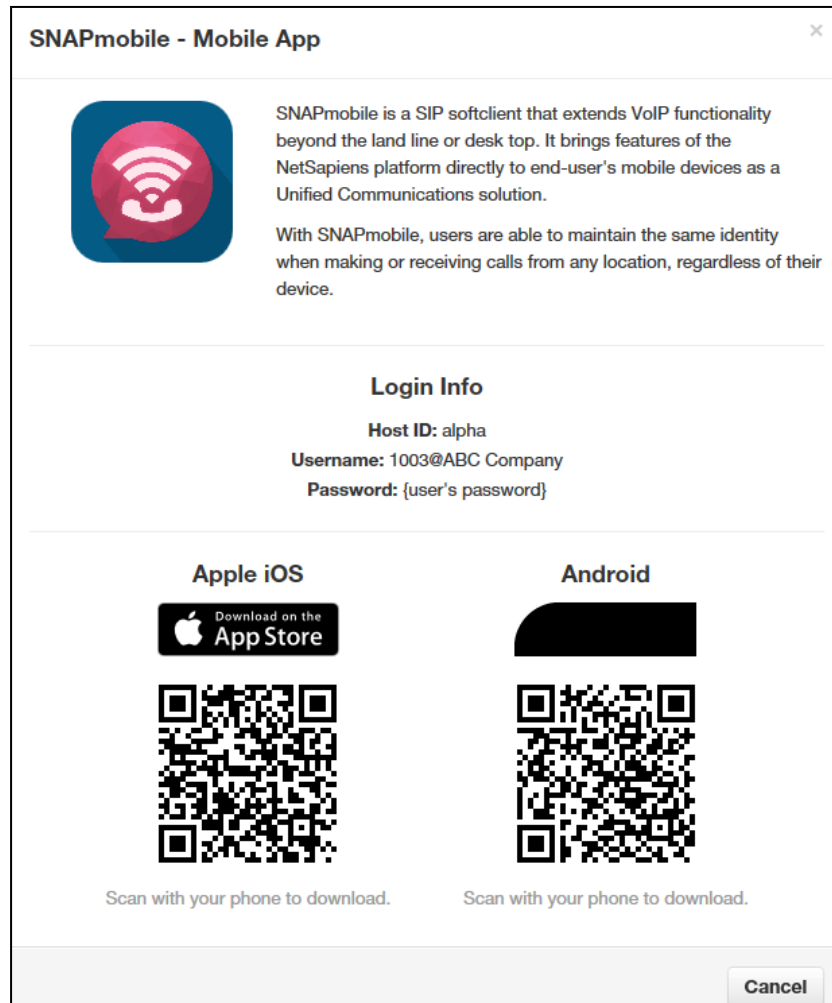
SNAPmobile - Mobile App

×

SNAPmobile is a SIP softclient that extends VoIP functionality beyond the land line or desk top. It brings features of the NetSapiens platform directly to end-user's mobile devices as a Unified Communications solution.

With SNAPmobile, users are able to maintain the same identity when making or receiving calls from any location, regardless of their device.

Login Info

Host ID: alpha
Username: 1003@ABC Company
Password: {user's password}

Apple iOS

Download on the App Store

Scan with your phone to download.

Android

Scan with your phone to download.

Cancel